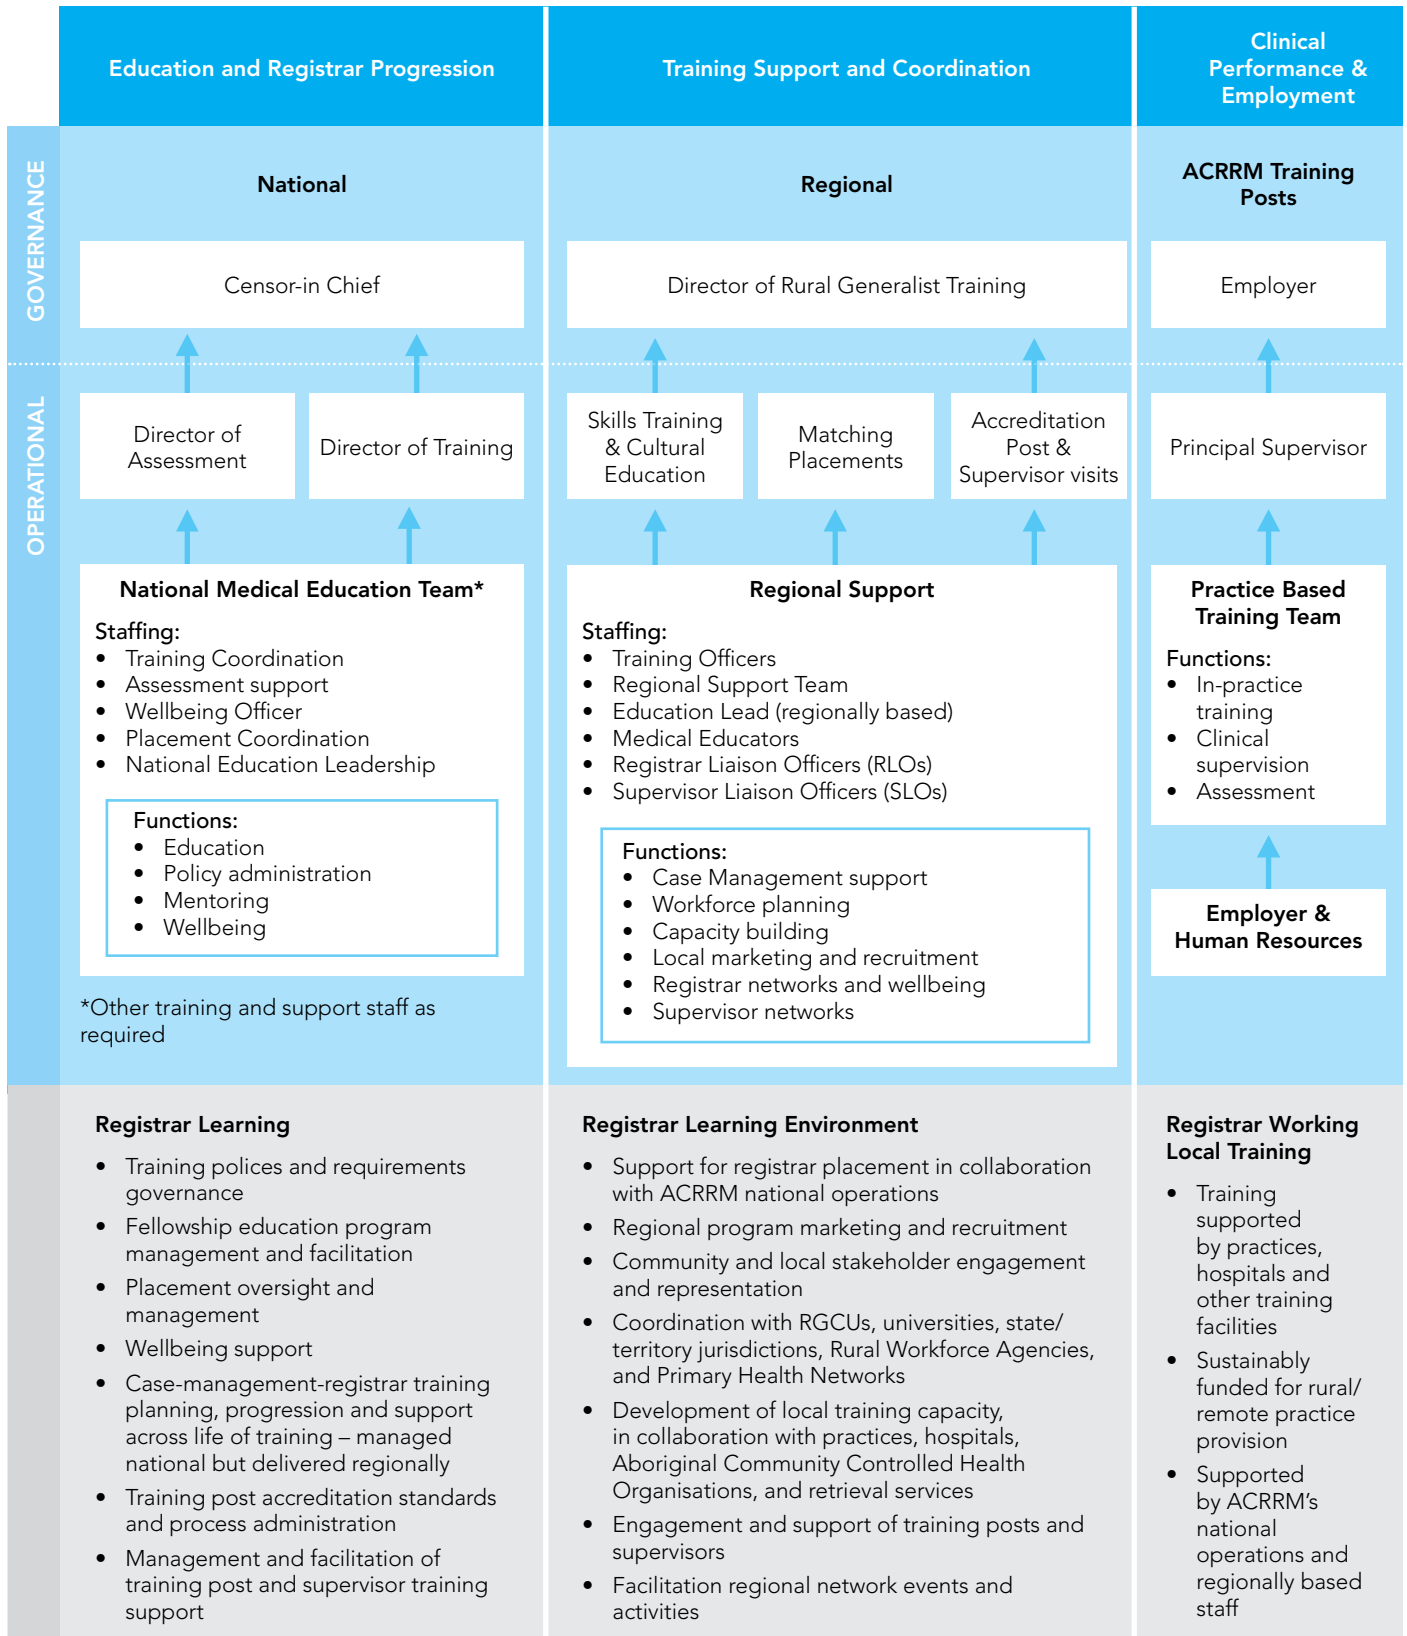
Education and Registrar Progression

Training Support and Coordination

Clinical Performance & Employment

GOVERNANCE

OPERATIONAL

National

Censor-in Chief

Director of Assessment

Director of Training

National Medical Education Team*

Staffing:
- Training Coordination
- Assessment support
- Wellbeing Officer
- Placement Coordination
- National Education Leadership

Functions:
- Education
- Policy administration
- Mentoring
- Wellbeing

*Other training and support staff as required

Regional

Director of Rural Generalist Training

Skills Training & Cultural Education

Matching Placements

Accreditation Post & Supervisor visits

Regional Support

Staffing:
- Training Officers
- Regional Support Team
- Education Lead (regionally based)
- Medical Educators
- Registrar Liaison Officers (RLOs)
- Supervisor Liaison Officers (SLOs)

Functions:
- Case Management support
- Workforce planning
- Capacity building
- Local marketing and recruitment
- Registrar networks and wellbeing
- Supervisor networks

ACRRM Training Posts

Employer

Principal Supervisor

Practice Based Training Team

Functions:
- In-practice training
- Clinical supervision
- Assessment

Employer & Human Resources

Registrar Learning

- Training polices and requirements governance
- Fellowship education program management and facilitation
- Placement oversight and management
- Wellbeing support
- Case-management-registrar training planning, progression and support across life of training – managed national but delivered regionally
- Training post accreditation standards and process administration
- Management and facilitation of training post and supervisor training support

Registrar Learning Environment

- Support for registrar placement in collaboration with ACRRM national operations
- Regional program marketing and recruitment
- Community and local stakeholder engagement and representation
- Coordination with RGCUs, universities, state/ territory jurisdictions, Rural Workforce Agencies, and Primary Health Networks
- Development of local training capacity, in collaboration with practices, hospitals, Aboriginal Community Controlled Health Organisations, and retrieval services
- Engagement and support of training posts and supervisors
- Facilitation regional network events and activities

Registrar Working Local Training

- Training supported by practices, hospitals and other training facilities
- Sustainably funded for rural/ remote practice provision
- Supported by ACRRM's national operations and regionally based staff